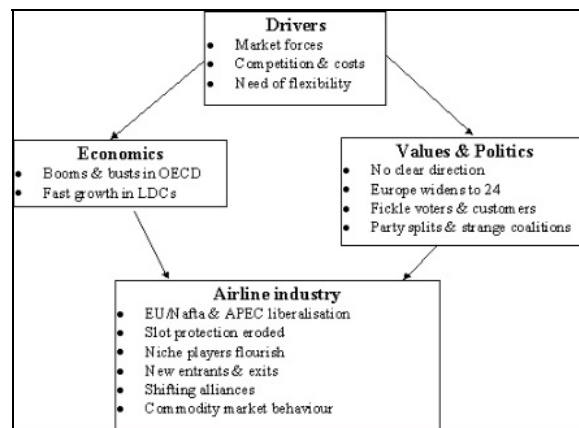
Drivers
- Market forces
- Competition & costs
- Need of flexibility

Economics
- Booms & busts in OECD
- Fast growth in LDCs

Values & Politics
- No clear direction
- Europe widens to 24
- Fickle voters & customers
- Party splits & strange coalitions

Airline industry
- EU/Nafta & APEC liberalisation
- Slot protection eroded
- Niche players flourish
- New entrants & exits
- Shifting alliances
- Commodity market behaviour